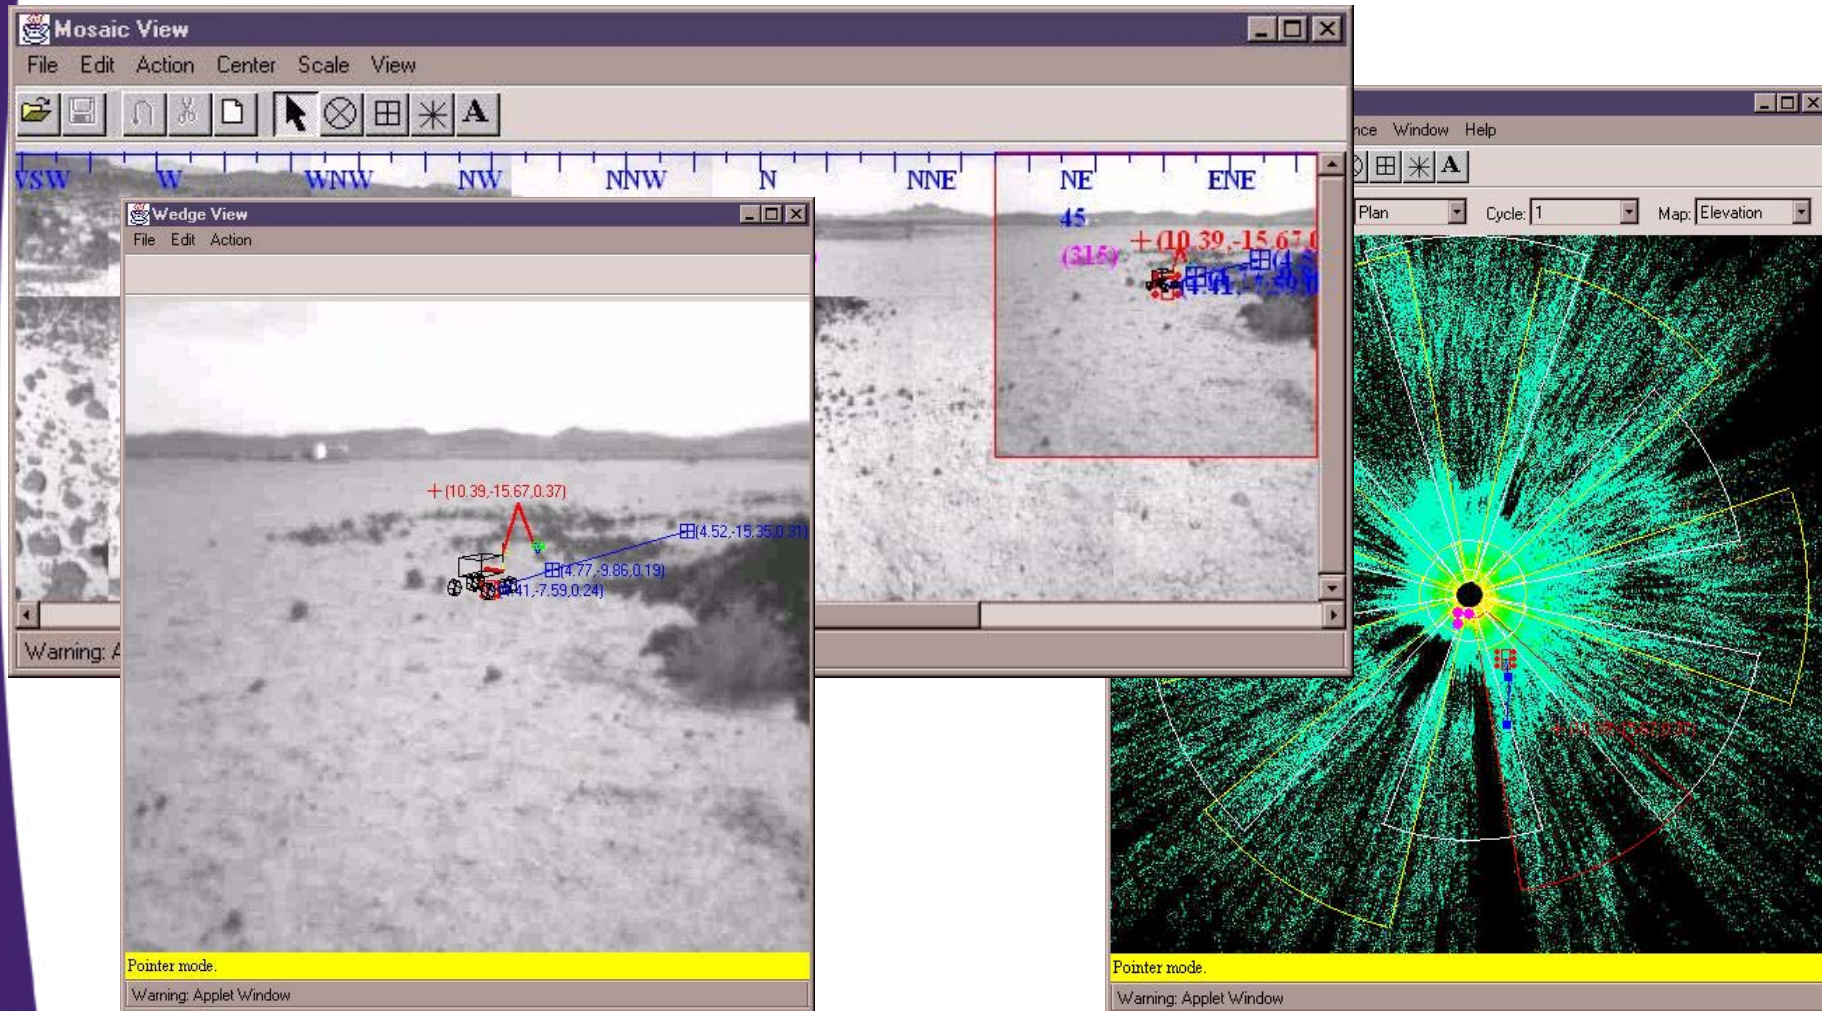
Mosaic View

File Edit Action Center Scale View

A

VSW W WNW NW NNW N NNE NE ENE

45

(315)

+(10.39,-15.67,0

Warning: A

Wedge View

File Edit Action

+(10.39,-15.67,0.37)

(4.52,-15.35,0.31)

(4.77,-9.86,0.19)

(4.41,-7.59,0.24)

Pointer mode.

Warning: Applet Window

nce Window Help

A

Plan

Cycle: 1

Map: Elevation

Pointer mode.

Warning: Applet Window